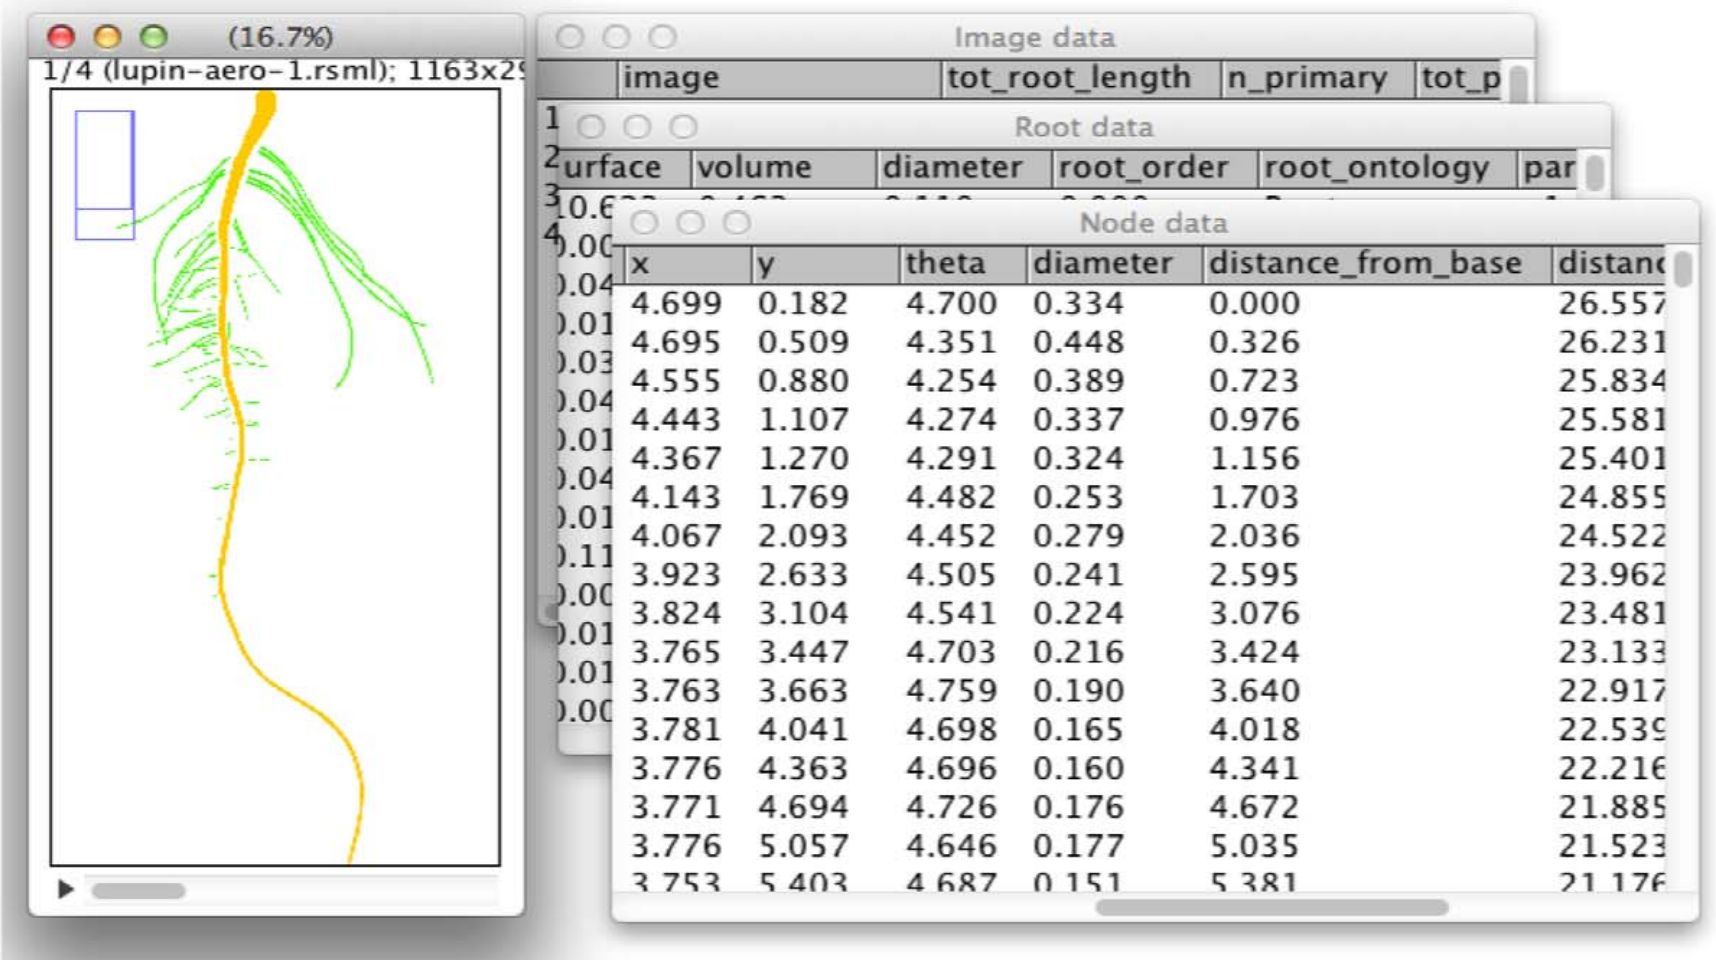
(16.7%)
1/4 (lupin-aero-1.rsml); 1163x2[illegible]

Image data

| image | tot_root_length | n_primary | tot_p |
|---|---|---|---|

Root data

| urface | volume | diameter | root_order | root_ontology | par |
|---|---|---|---|---|---|

1
2
3 0.6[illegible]
4 .00
.04
.01
.03
.04
.01
.04
.01
.11
.00
.01
.01
.00

Node data

| x | y | theta | diameter | distance_from_base | distanc |
|---|---|---|---|---|---|
| 4.699 | 0.182 | 4.700 | 0.334 | 0.000 | 26.557 |
| 4.695 | 0.509 | 4.351 | 0.448 | 0.326 | 26.231 |
| 4.555 | 0.880 | 4.254 | 0.389 | 0.723 | 25.834 |
| 4.443 | 1.107 | 4.274 | 0.337 | 0.976 | 25.581 |
| 4.367 | 1.270 | 4.291 | 0.324 | 1.156 | 25.401 |
| 4.143 | 1.769 | 4.482 | 0.253 | 1.703 | 24.855 |
| 4.067 | 2.093 | 4.452 | 0.279 | 2.036 | 24.522 |
| 3.923 | 2.633 | 4.505 | 0.241 | 2.595 | 23.962 |
| 3.824 | 3.104 | 4.541 | 0.224 | 3.076 | 23.481 |
| 3.765 | 3.447 | 4.703 | 0.216 | 3.424 | 23.133 |
| 3.763 | 3.663 | 4.759 | 0.190 | 3.640 | 22.917 |
| 3.781 | 4.041 | 4.698 | 0.165 | 4.018 | 22.539 |
| 3.776 | 4.363 | 4.696 | 0.160 | 4.341 | 22.216 |
| 3.771 | 4.694 | 4.726 | 0.176 | 4.672 | 21.885 |
| 3.776 | 5.057 | 4.646 | 0.177 | 5.035 | 21.523 |
| 3.753 | 5.403 | 4.687 | 0.151 | 5.381 | 21.176 |